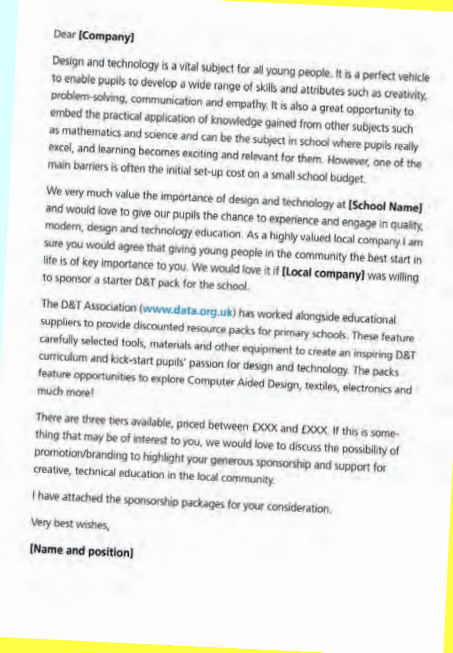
Dear **[Company]**

Design and technology is a vital subject for all young people. It is a perfect vehicle to enable pupils to develop a wide range of skills and attributes such as creativity, problem-solving, communication and empathy. It is also a great opportunity to embed the practical application of knowledge gained from other subjects such as mathematics and science and can be the subject in school where pupils really excel, and learning becomes exciting and relevant for them. However, one of the main barriers is often the initial set-up cost on a small school budget.

We very much value the importance of design and technology at **[School Name]** and would love to give our pupils the chance to experience and engage in quality, modern, design and technology education. As a highly valued local company I am sure you would agree that giving young people in the community the best start in life is of key importance to you. We would love it if **[Local company]** was willing to sponsor a starter D&T pack for the school.

The D&T Association (**www.data.org.uk**) has worked alongside educational suppliers to provide discounted resource packs for primary schools. These feature carefully selected tools, materials and other equipment to create an inspiring D&T curriculum and kick-start pupils' passion for design and technology. The packs feature opportunities to explore Computer Aided Design, textiles, electronics and much more!

There are three tiers available, priced between £XXX and £XXX. If this is something that may be of interest to you, we would love to discuss the possibility of promotion/branding to highlight your generous sponsorship and support for creative, technical education in the local community.

I have attached the sponsorship packages for your consideration.

Very best wishes,

**[Name and position]**